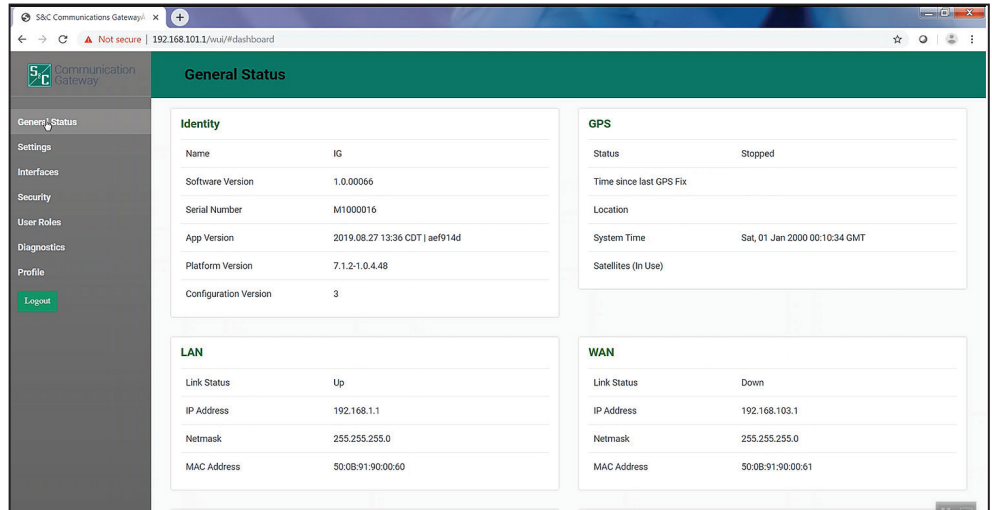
S&C Communications Gateway

Not secure | 192.168.101.1/wui/#dashboard

S&C Communication Gateway

General Status

General Status
Settings
Interfaces
Security
User Roles
Diagnostics
Profile
Logout

Identity

| | |
|---|---|
| Name | IG |
| Software Version | 1.0.00066 |
| Serial Number | M1000016 |
| App Version | 2019.08.27 13:36 CDT \| aef914d |
| Platform Version | 7.1.2-1.0.4.48 |
| Configuration Version | 3 |

GPS

| | |
|---|---|
| Status | Stopped |
| Time since last GPS Fix | |
| Location | |
| System Time | Sat, 01 Jan 2000 00:10:34 GMT |
| Satellites (In Use) | |

LAN

| | |
|---|---|
| Link Status | Up |
| IP Address | 192.168.1.1 |
| Netmask | 255.255.255.0 |
| MAC Address | 50:0B:91:90:00:60 |

WAN

| | |
|---|---|
| Link Status | Down |
| IP Address | 192.168.103.1 |
| Netmask | 255.255.255.0 |
| MAC Address | 50:0B:91:90:00:61 |